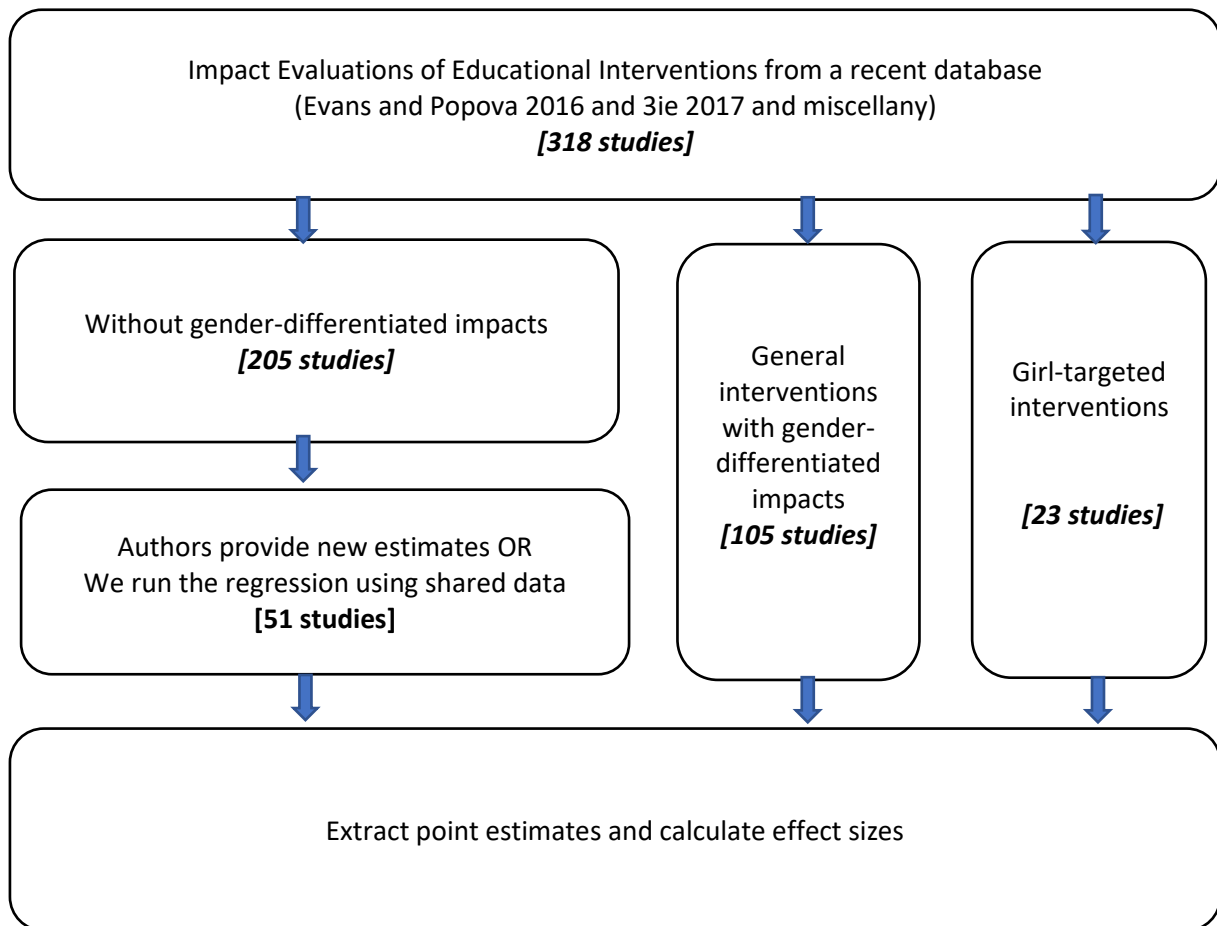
Impact Evaluations of Educational Interventions from a recent database (Evans and Popova 2016 and 3ie 2017 and miscellany)
[318 studies]

Without gender-differentiated impacts
[205 studies]

General interventions with gender-differentiated impacts
[105 studies]

Girl-targeted interventions

[23 studies]

Authors provide new estimates OR
We run the regression using shared data
[51 studies]

Extract point estimates and calculate effect sizes